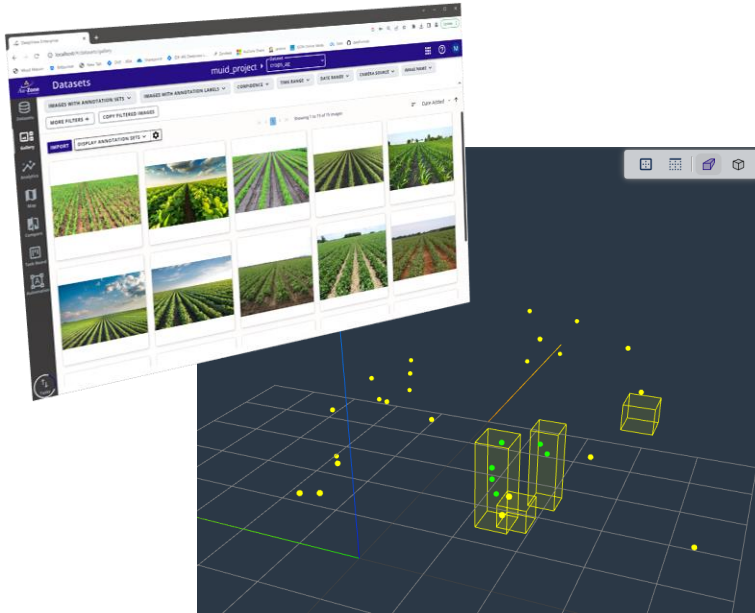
Datasets
muid_project
IMAGES WITH ANNOTATION SETS
IMAGES WITH ANNOTATION LABELS
CONFIDENCE
TIME RANGE
DATE RANGE
CAMERA SOURCE
IMAGE NAME
MORE FILTERS
COPY FILTERED IMAGES
IMPORT
DISPLAY ANNOTATION SETS
Date Added
Datasets
Gallery
Analytics
Map
Compare
Task Board
Annotation